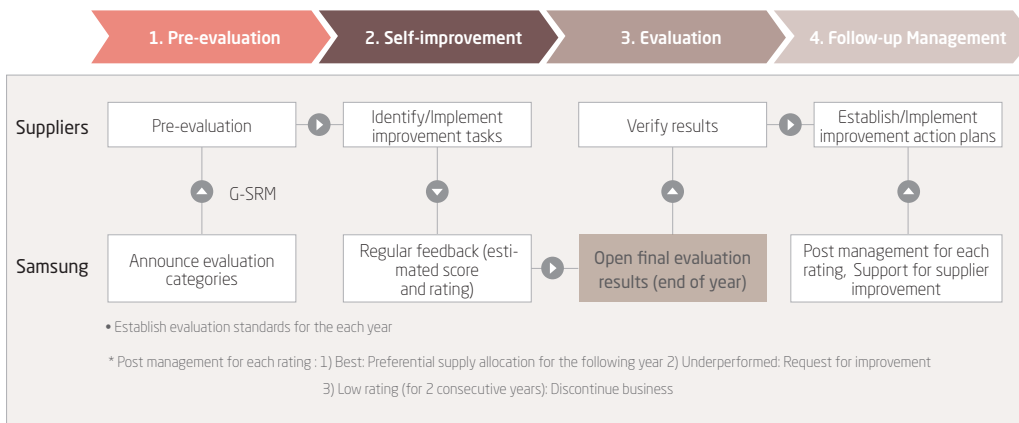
1. Pre-evaluation
2. Self-improvement
3. Evaluation
4. Follow-up Management

Suppliers
Pre-evaluation
Identify/Implement improvement tasks
Verify results
Establish/Implement improvement action plans

G-SRM

Samsung
Announce evaluation categories
Regular feedback (estimated score and rating)
Open final evaluation results (end of year)
Post management for each rating, Support for supplier improvement

• Establish evaluation standards for the each year

* Post management for each rating : 1) Best: Preferential supply allocation for the following year 2) Underperformed: Request for improvement
3) Low rating (for 2 consecutive years): Discontinue business